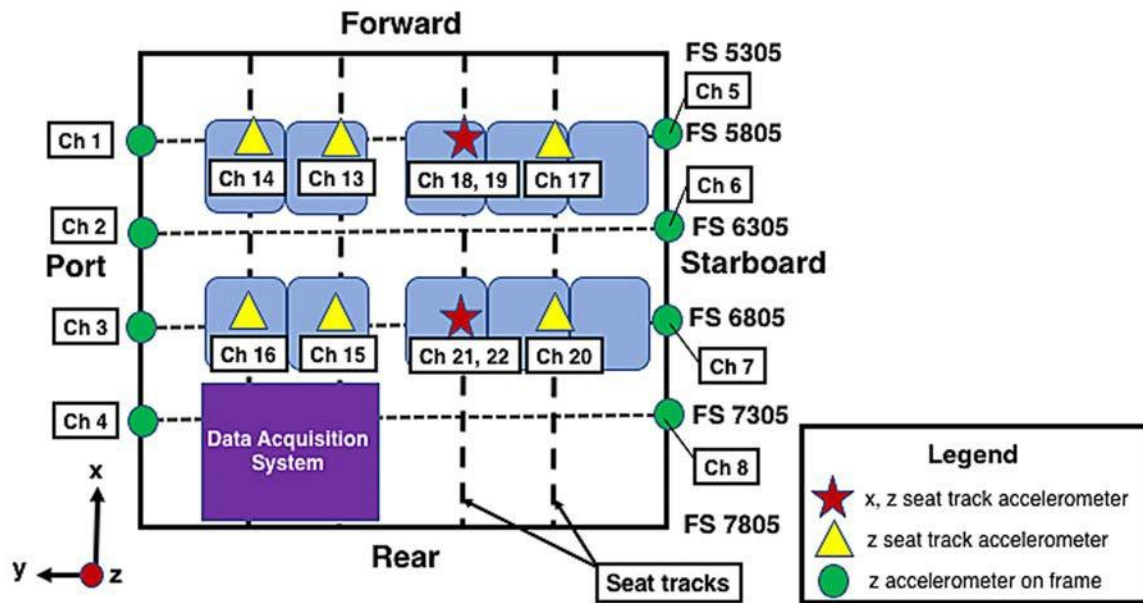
Forward

FS 5305

Ch 5

Ch 1

FS 5805

Ch 14

Ch 13

Ch 18, 19

Ch 17

Ch 6

Ch 2

FS 6305

Port

Starboard

Ch 3

FS 6805

Ch 16

Ch 15

Ch 21, 22

Ch 20

Ch 7

Ch 4

FS 7305

Data Acquisition System

Ch 8

Legend

x, z seat track accelerometer

z seat track accelerometer

z accelerometer on frame

x

FS 7805

Rear

y

z

Seat tracks